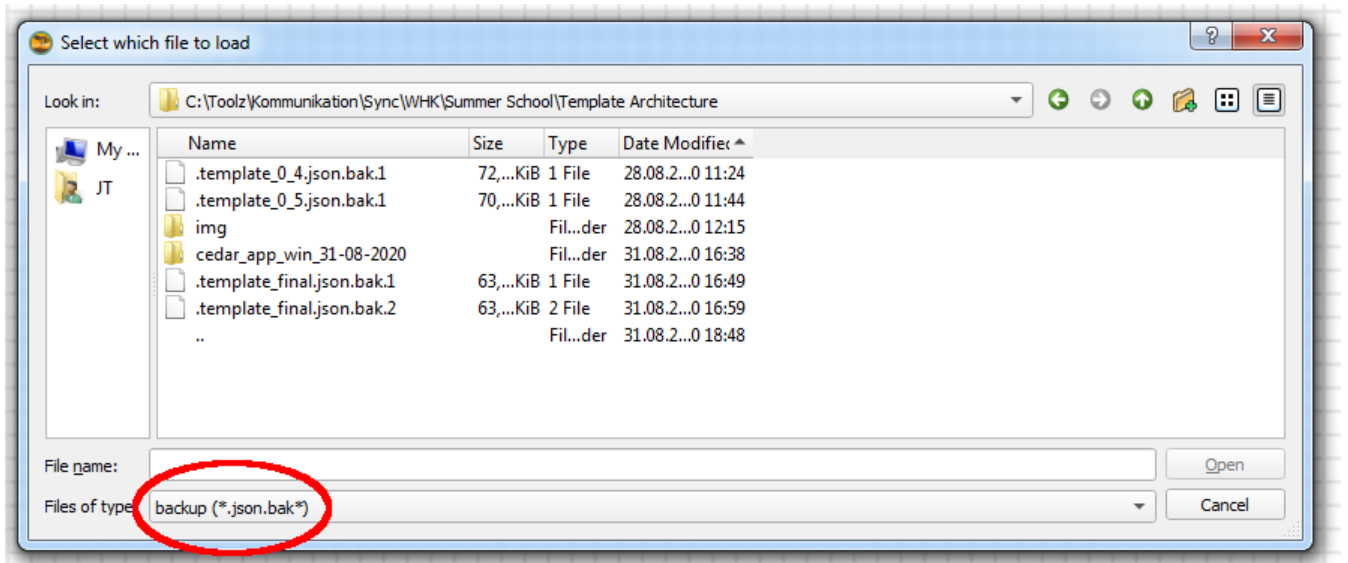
Select which file to load

?

Look in: C:\Toolz\Kommunikation\Sync\WHK\Summer School\Template Architecture

My ...
JT

| Name | Size | Type | Date Modified |
|---|---|---|---|
| .template_0_4.json.bak.1 | 72,...KiB | 1 File | 28.08.2...0 11:24 |
| .template_0_5.json.bak.1 | 70,...KiB | 1 File | 28.08.2...0 11:44 |
| img | | Fil...der | 28.08.2...0 12:15 |
| cedar_app_win_31-08-2020 | | Fil...der | 31.08.2...0 16:38 |
| .template_final.json.bak.1 | 63,...KiB | 1 File | 31.08.2...0 16:49 |
| .template_final.json.bak.2 | 63,...KiB | 2 File | 31.08.2...0 16:59 |
| .. | | Fil...der | 31.08.2...0 18:48 |

File name:
Open

Files of type: backup (*.json.bak*)
Cancel